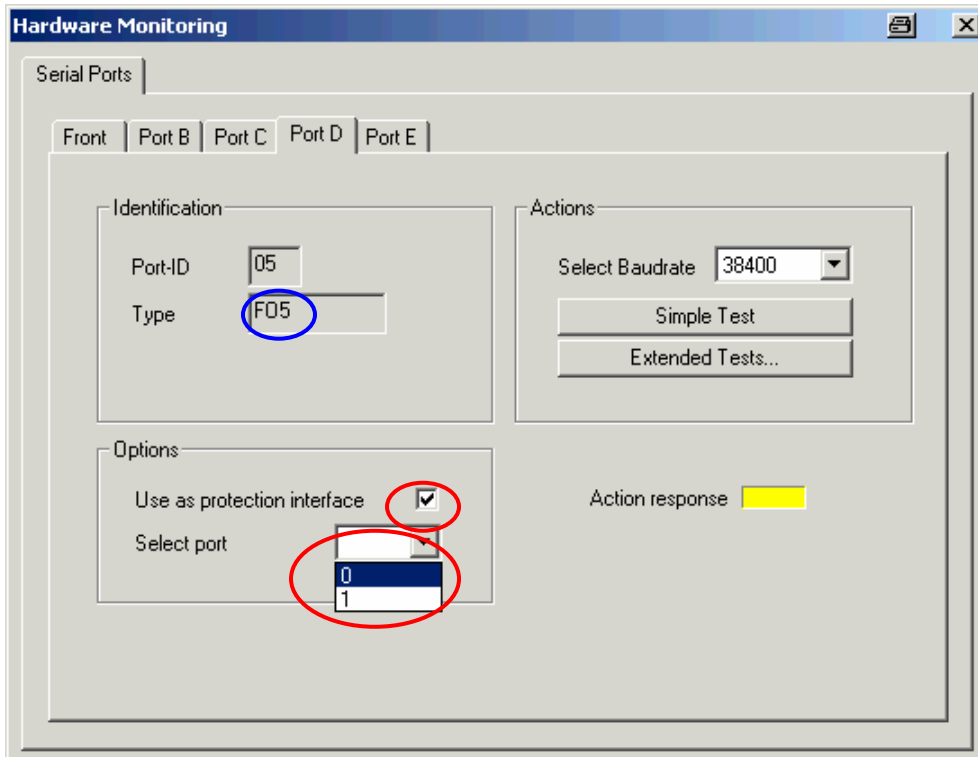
Hardware Monitoring

Serial Ports

Front | Port B | Port C | Port D | Port E

Identification

Port-ID 05

Type FO5

Actions

Select Baudrate 38400

Simple Test

Extended Tests...

Options

Use as protection interface

Select port

0
1

Action response